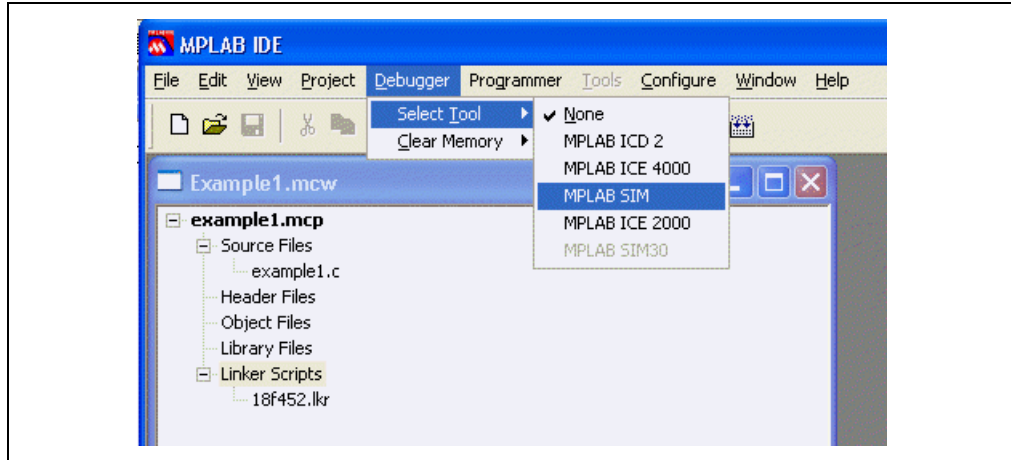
MPLAB IDE

File Edit View Project Debugger Programmer Tools Configure Window Help

Select Tool
Clear Memory

None
MPLAB ICD 2
MPLAB ICE 4000
MPLAB SIM
MPLAB ICE 2000
MPLAB SIM30

Example1.mcw

example1.mcp
Source Files
example1.c
Header Files
Object Files
Library Files
Linker Scripts
18f452.lkr